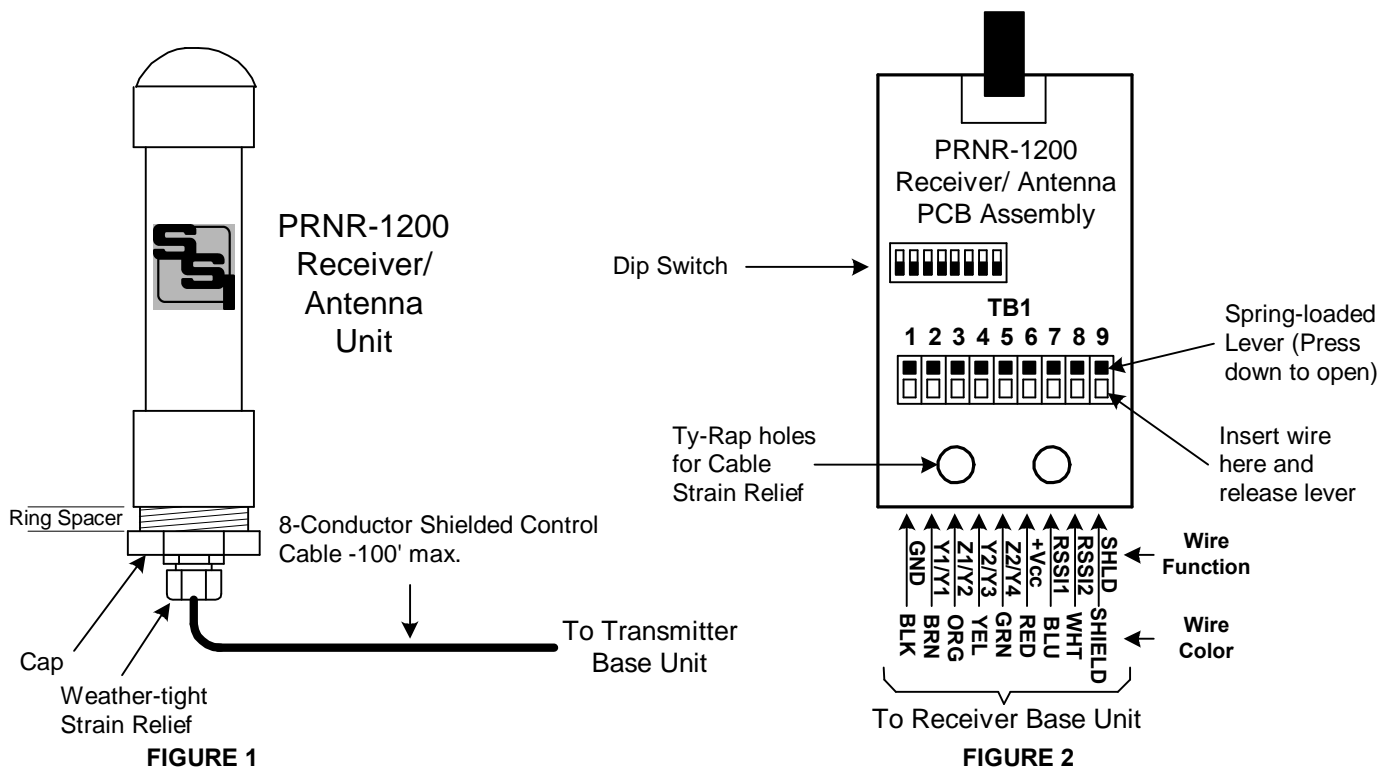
PRNR-1200
Receiver/
Antenna
Unit

Ring Spacer

8-Conductor Shielded Control Cable -100' max.

To Transmitter Base Unit

Cap

Weather-tight Strain Relief

FIGURE 1

PRNR-1200
Receiver/ Antenna
PCB Assembly

Dip Switch

TB1

1 2 3 4 5 6 7 8 9

Spring-loaded Lever (Press down to open)

Ty-Rap holes for Cable Strain Relief

Insert wire here and release lever

GND Y1/Y1 Z1/Y2 Y2/Y3 Z2/Y4 +Vcc RSSI1 RSSI2 SHLD

Wire Function

BLK BRN ORG YEL GRN RED BLU WHT SHIELD

Wire Color

To Receiver Base Unit

FIGURE 2